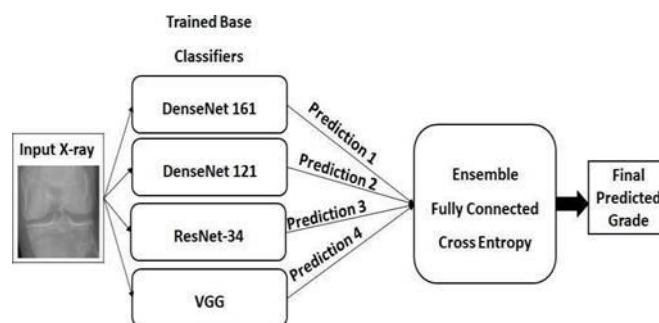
Trained Base

Classifiers

Input X-ray

DenseNet 161

DenseNet 121

ResNet-34

VGG

Prediction 1

Prediction 2

Prediction 3

Prediction 4

Ensemble

Fully Connected

Cross Entropy

Final Predicted Grade